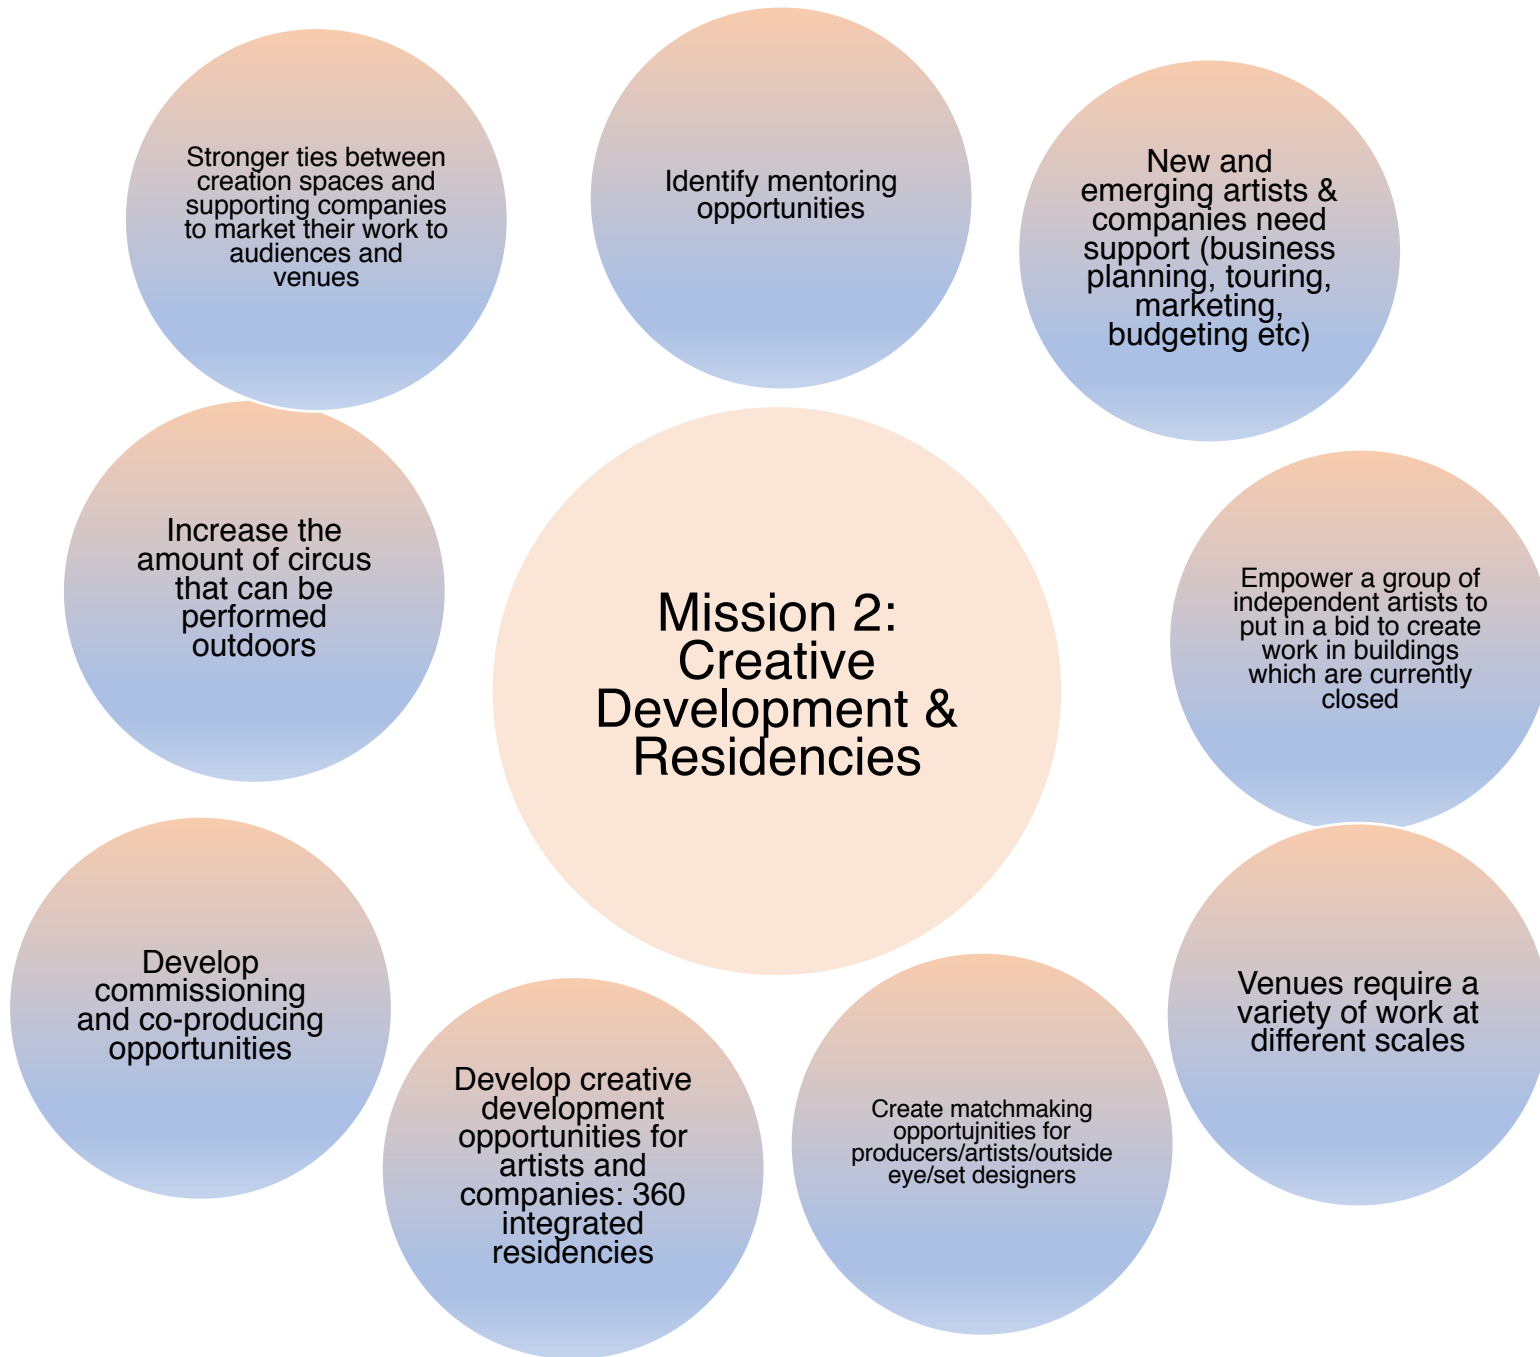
Stronger ties between creation spaces and supporting companies to market their work to audiences and venues

Identify mentoring opportunities

New and emerging artists & companies need support (business planning, touring, marketing, budgeting etc)

Increase the amount of circus that can be performed outdoors

Mission 2: Creative Development & Residencies

Empower a group of independent artists to put in a bid to create work in buildings which are currently closed

Develop commissioning and co-producing opportunities

Develop creative development opportunities for artists and companies: 360 integrated residencies

Create matchmaking opportujnities for producers/artists/outside eye/set designers

Venues require a variety of work at different scales